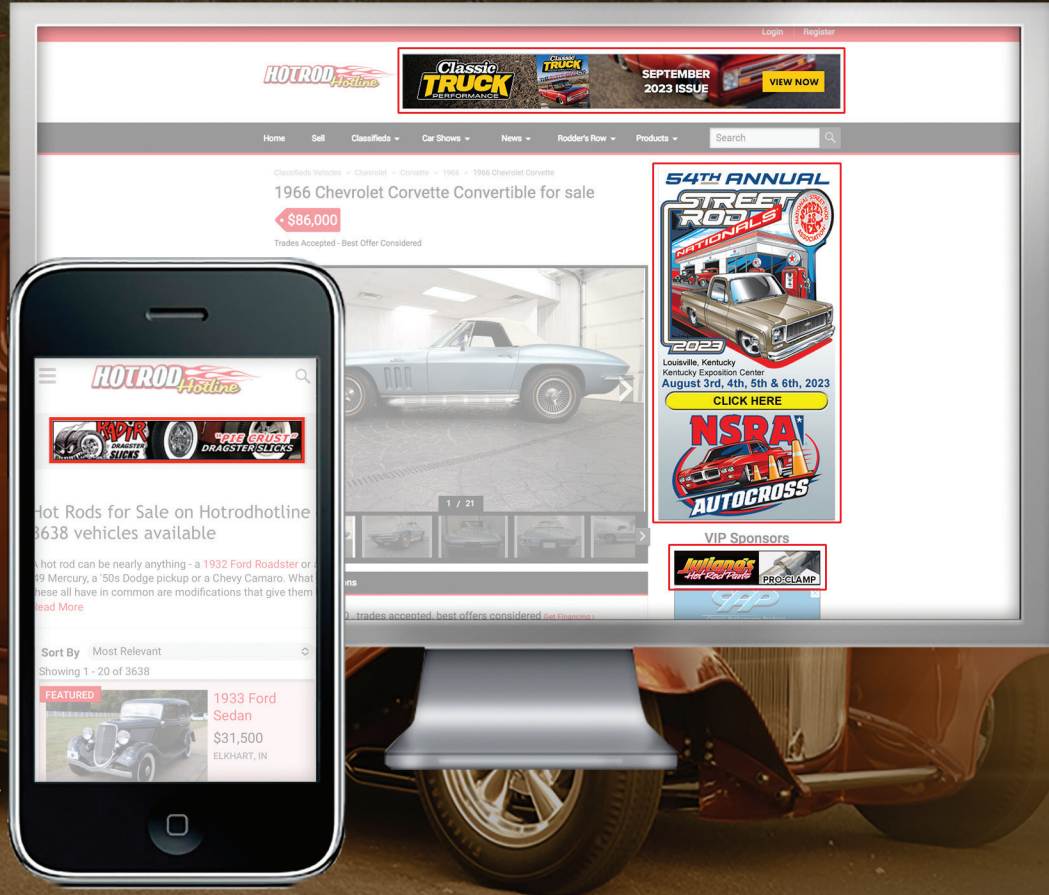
Login Register

HOTROD Hotline

Classic TRUCK PERFORMANCE Classic TRUCK SEPTEMBER 2023 ISSUE VIEW NOW

Home Sell Classifieds Car Shows News Rodder's Row Products Search

Classifieds Vehicles > Chevrolet > Corvette > 1966 > 1966 Chevrolet Corvette

1966 Chevrolet Corvette Convertible for sale

$86,000

Trades Accepted - Best Offer Considered

1 / 21

...trades accepted, best offers considered Get Financing

54TH ANNUAL STREET RODS NATIONALS 2023 Louisville, Kentucky Kentucky Exposition Center August 3rd, 4th, 5th & 6th, 2023 CLICK HERE NSRA AUTOCROSS

VIP Sponsors

Juliano's Hot Rod Parts PRO-CLAMP

HOTROD Hotline

RADIR DRAGSTER SLICKS "PIE CRUST" DRAGSTER SLICKS

Hot Rods for Sale on Hotrodhotline
3638 vehicles available

A hot rod can be nearly anything - a 1932 Ford Roadster or a '49 Mercury, a '50s Dodge pickup or a Chevy Camaro. What these all have in common are modifications that give them
Read More

Sort By Most Relevant
Showing 1 - 20 of 3638

FEATURED
1933 Ford Sedan
$31,500
ELKHART, IN